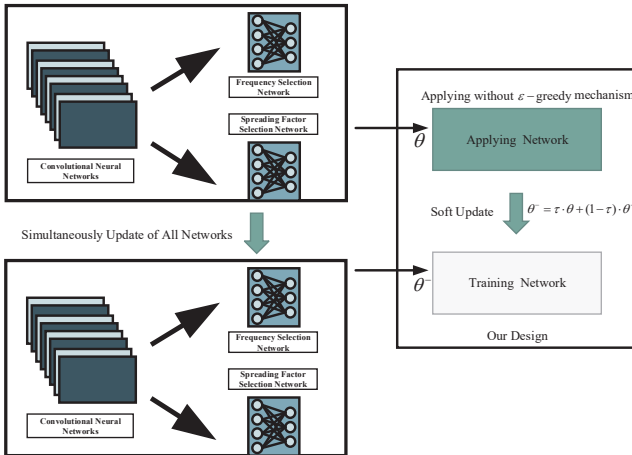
Frequency Selection Network

Spreading Factor Selection Network

Convolutional Neural Networks

Applying without $\varepsilon$ – greedy mechanism

$\theta$

Applying Network

Soft Update

$\theta^{-} = \tau \cdot \theta + (1-\tau) \cdot \theta^{-}$

Simultaneously Update of All Networks

$\theta^{-}$

Training Network

Our Design

Frequency Selection Network

Spreading Factor Selection Network

Convolutional Neural Networks